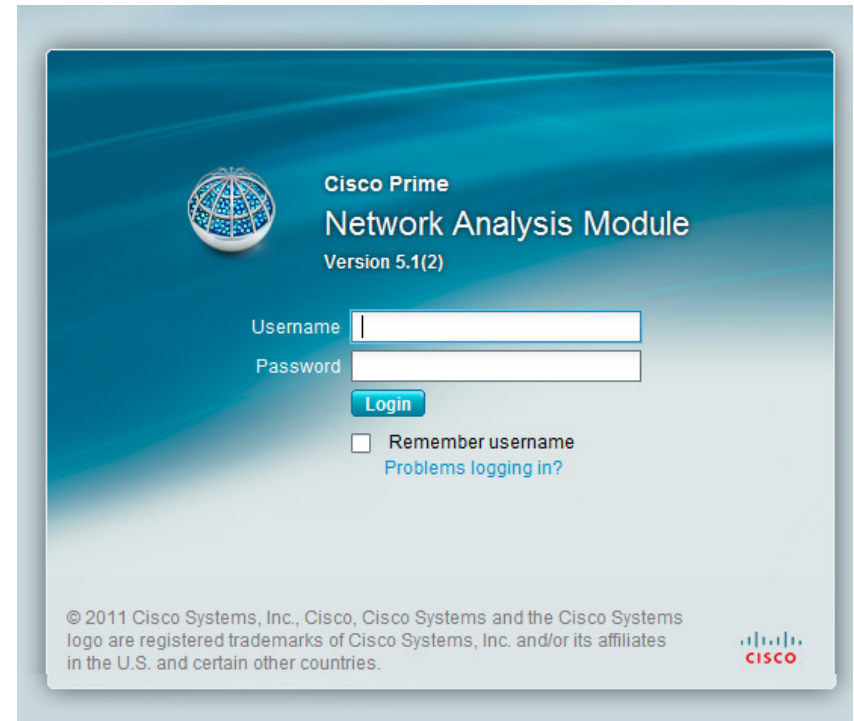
Cisco Prime
Network Analysis Module
Version 5.1(2)

Username
Password
Login

Remember username
Problems logging in?

© 2011 Cisco Systems, Inc., Cisco, Cisco Systems and the Cisco Systems logo are registered trademarks of Cisco Systems, Inc. and/or its affiliates in the U.S. and certain other countries.

CISCO